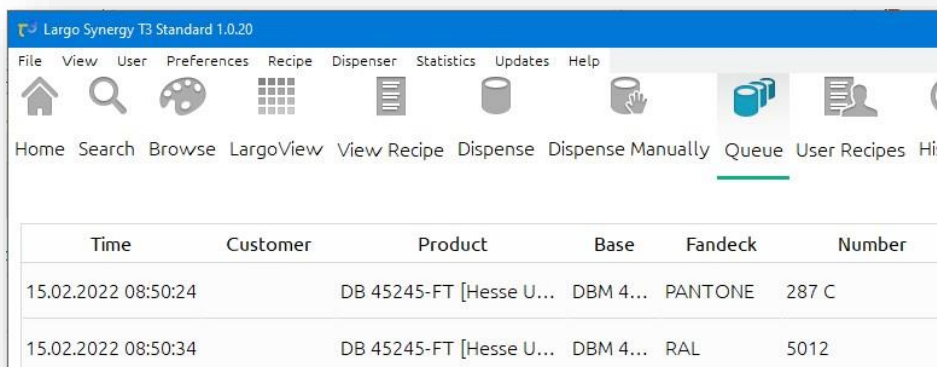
Largo Synergy T3 Standard 1.0.20

File View User Preferences Recipe Dispenser Statistics Updates Help

Home Search Browse LargoView View Recipe Dispense Dispense Manually Queue User Recipes Hi

| Time | Customer | Product | Base | Fandeck | Number |
|---|---|---|---|---|---|
| 15.02.2022 08:50:24 | | DB 45245-FT [Hesse U... | DBM 4... | PANTONE | 287 C |
| 15.02.2022 08:50:34 | | DB 45245-FT [Hesse U... | DBM 4... | RAL | 5012 |